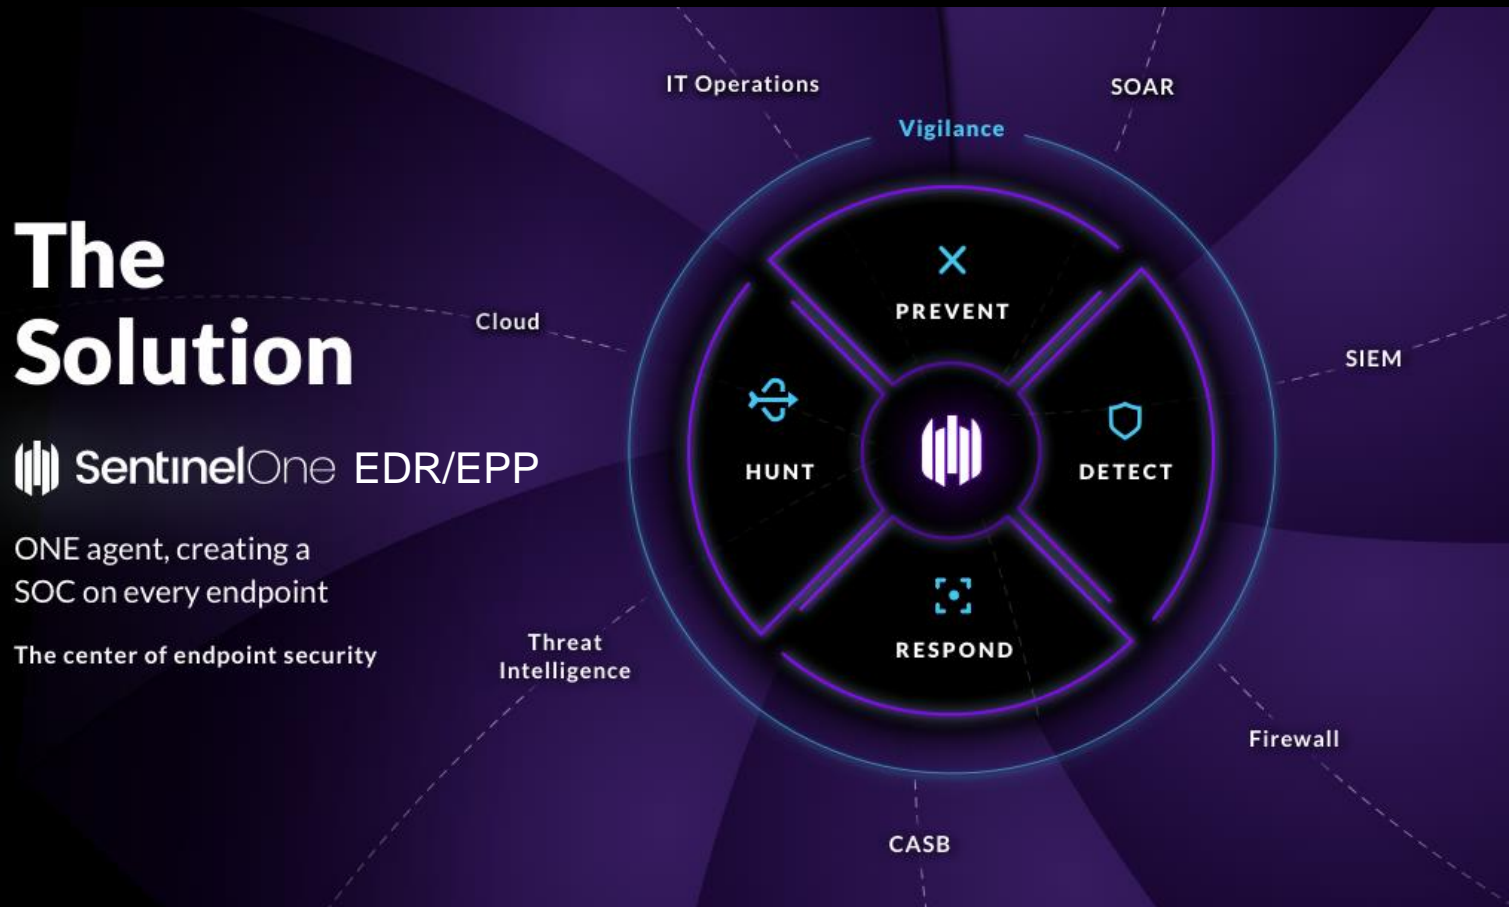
The Solution

SentinelOne EDR/EPP

ONE agent, creating a SOC on every endpoint

The center of endpoint security

IT Operations

SOAR

Vigilance

Cloud

SIEM

PREVENT

HUNT

DETECT

RESPOND

Threat Intelligence

Firewall

CASB